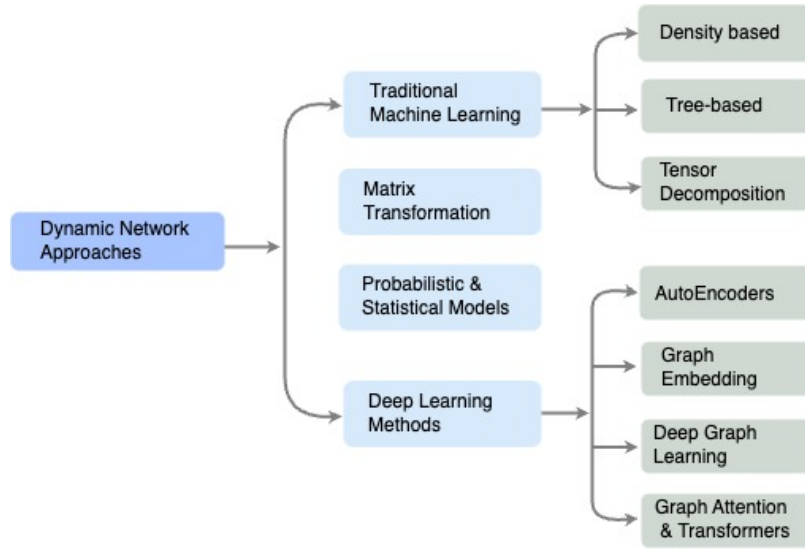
Dynamic Network Approaches

Traditional Machine Learning

Matrix Transformation

Probabilistic & Statistical Models

Deep Learning Methods

Density based

Tree-based

Tensor Decomposition

AutoEncoders

Graph Embedding

Deep Graph Learning

Graph Attention & Transformers